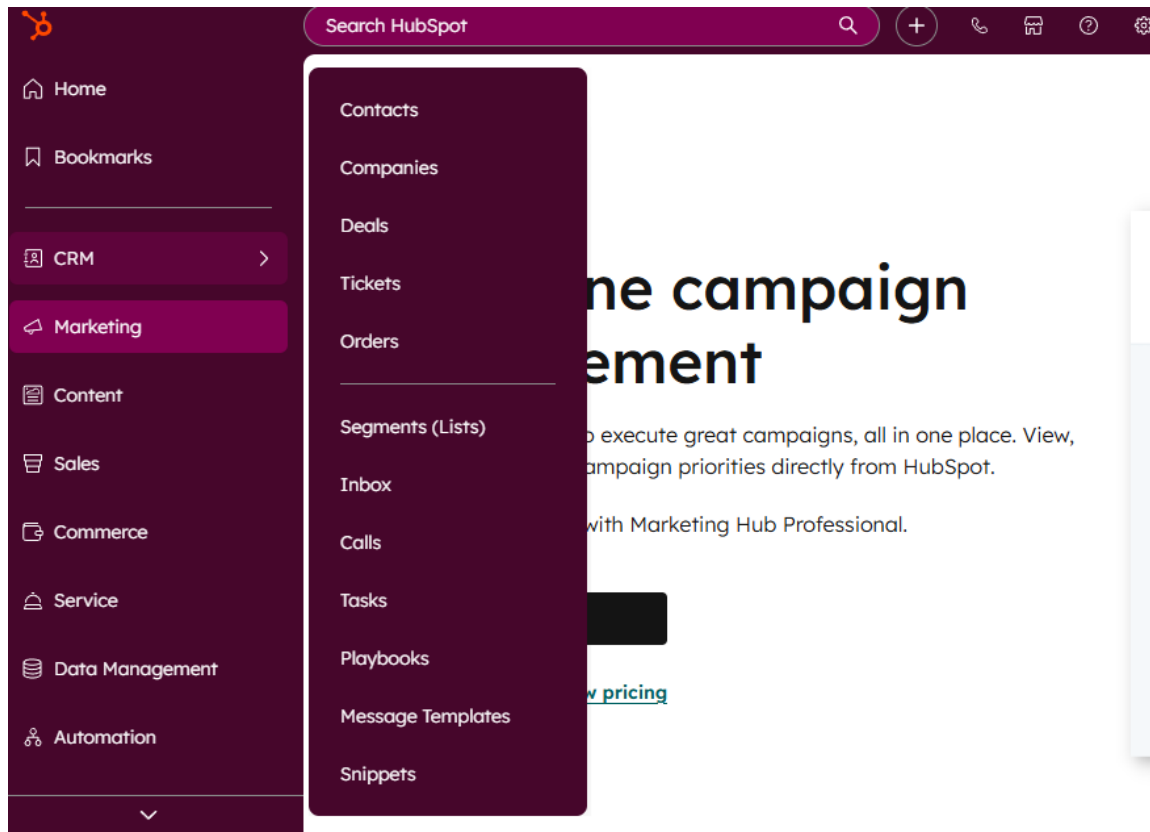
Search HubSpot

Home

Bookmarks

CRM

Marketing

Content

Sales

Commerce

Service

Data Management

Automation

Contacts

Companies

Deals

Tickets

Orders

Segments (Lists)

Inbox

Calls

Tasks

Playbooks

Message Templates

Snippets

ne campaign
ement

o execute great campaigns, all in one place. View,
ampaign priorities directly from HubSpot.

with Marketing Hub Professional.

w pricing